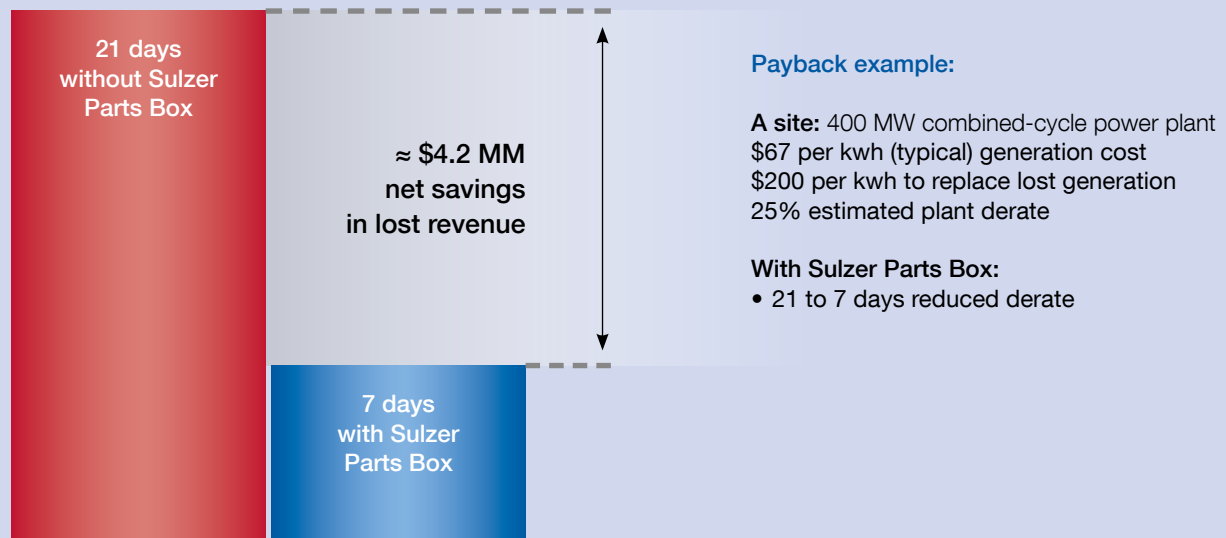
21 days without Sulzer Parts Box

≈ \$4.2 MM net savings in lost revenue

7 days with Sulzer Parts Box

Payback example:

**A site:** 400 MW combined-cycle power plant
\$67 per kwh (typical) generation cost
\$200 per kwh to replace lost generation
25% estimated plant derate

**With Sulzer Parts Box:**
• 21 to 7 days reduced derate